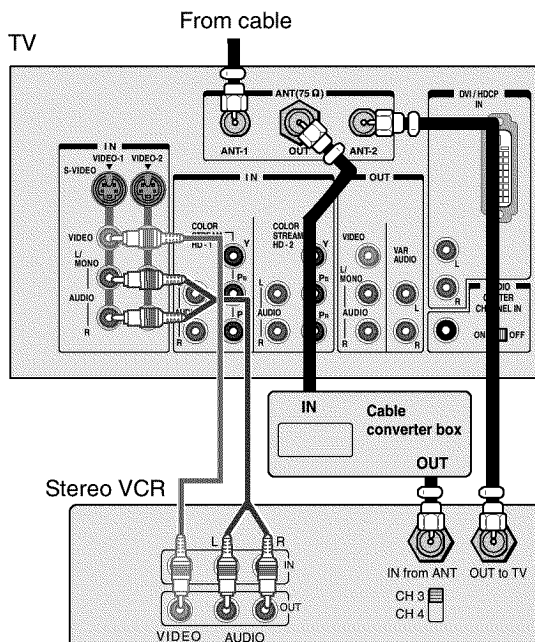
From cable

TV

ANT(75 Ω)

ANT-1

OUT

ANT-2

DVI / HDCP IN

IN

VIDEO-1

VIDEO-2

S-VIDEO

VIDEO

L/ MONO

AUDIO

R

IN

COLOR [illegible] HD - 1

Y

$P_B$

$P_R$

COLOR STREAM HD - 2

Y

$P_B$

$P_R$

L

AUDIO

R

OUT

VIDEO

VAR AUDIO

L/ MONO

AUDIO

R

L

L

R

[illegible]UDIO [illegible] CHANNEL IN

ON

OFF

IN

Cable converter box

OUT

Stereo VCR

L

R

IN

OUT

VIDEO

AUDIO

IN from ANT

OUT to TV

CH 3

CH 4